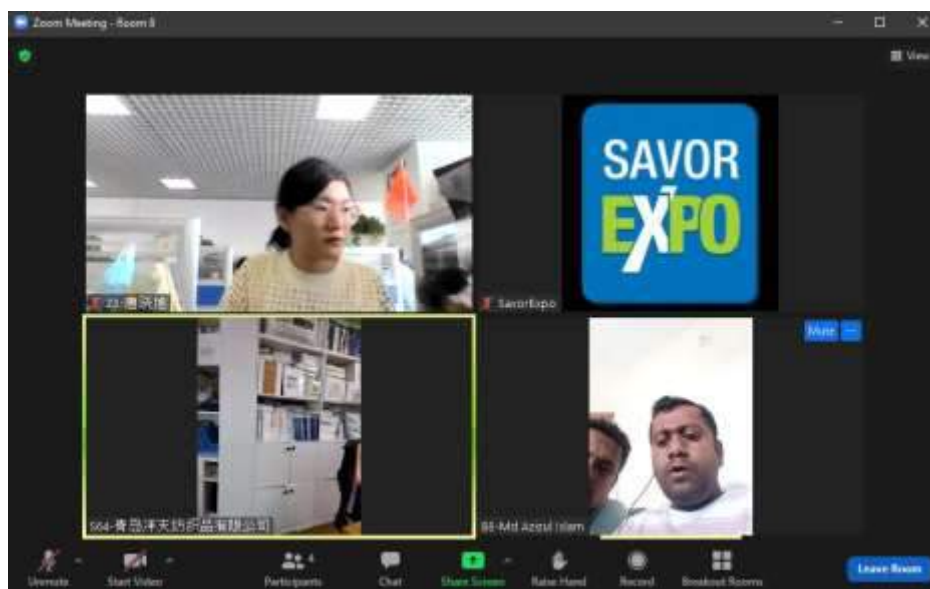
Zoom Meeting - Room 8

View

SAVOR EXPO

23-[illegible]

SavorExpo

Mute

S64-青岛泽天纺织品有限公司

86-Md Azizul Islam

Unmute

Start Video

Participants 4

Chat

Share Screen

Raise Hand

Record

Breakout Rooms

Leave Room